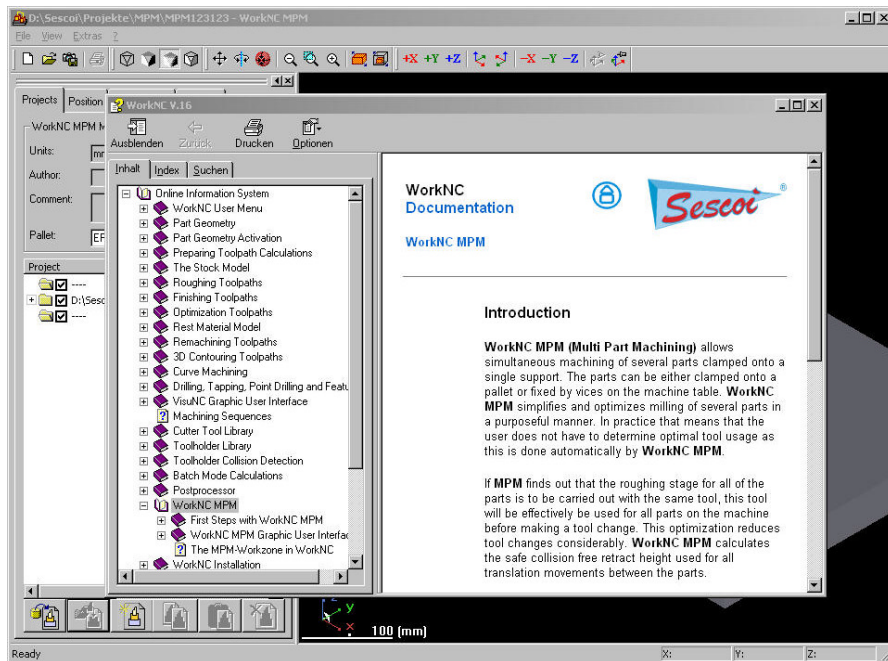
D:\Sescoi\Projekte\MPM\MPM123123 - WorkNC MPM

File View Extras ?

+X +Y +Z -X -Y -Z

Projects Position

WorkNC MPM M

Units: mr

Author:

Comment:

Pallet: EF

Project

----

D:\Sesc

----

WorkNC V.16

Ausblenden Zurück Drucken Optionen

Inhalt Index Suchen

Online Information System
WorkNC User Menu
Part Geometry
Part Geometry Activation
Preparing Toolpath Calculations
The Stock Model
Roughing Toolpaths
Finishing Toolpaths
Optimization Toolpaths
Rest Material Model
Remachining Toolpaths
3D Contouring Toolpaths
Curve Machining
Drilling, Tapping, Point Drilling and Featu
VisuNC Graphic User Interface
Machining Sequences
Cutter Tool Library
Toolholder Library
Toolholder Collision Detection
Batch Mode Calculations
Postprocessor
WorkNC MPM
First Steps with WorkNC MPM
WorkNC MPM Graphic User Interfac
The MPM-Workzone in WorkNC
WorkNC Installation

WorkNC
Documentation

Sescoi®

WorkNC MPM

Introduction

**WorkNC MPM (Multi Part Machining)** allows simultaneous machining of several parts clamped onto a single support. The parts can be either clamped onto a pallet or fixed by vices on the machine table. **WorkNC MPM** simplifies and optimizes milling of several parts in a purposeful manner. In practice that means that the user does not have to determine optimal tool usage as this is done automatically by **WorkNC MPM**.

If **MPM** finds out that the roughing stage for all of the parts is to be carried out with the same tool, this tool will be effectively be used for all parts on the machine before making a tool change. This optimization reduces tool changes considerably. **WorkNC MPM** calculates the safe collision free retract height used for all translation movements between the parts.

y
x
100 (mm)

Ready

X: Y: Z: